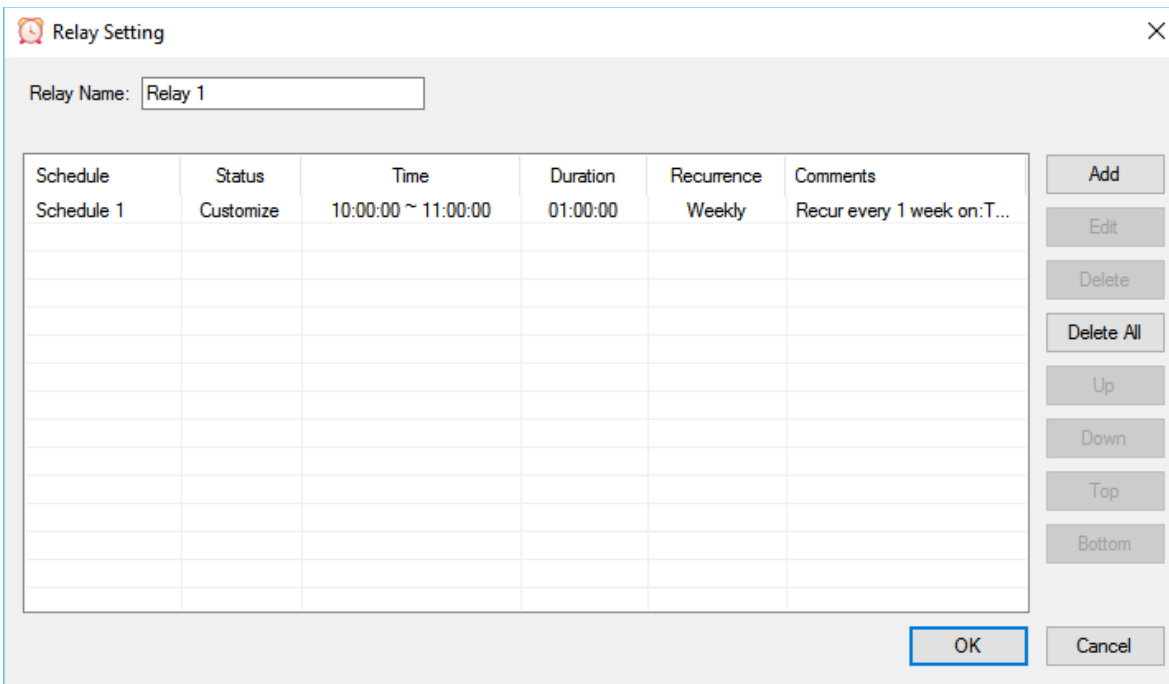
Relay Setting

Relay Name: Relay 1

| Schedule | Status | Time | Duration | Recurrence | Comments |
|---|---|---|---|---|---|
| Schedule 1 | Customize | 10:00:00 ~ 11:00:00 | 01:00:00 | Weekly | Recur every 1 week on:T... |

Add
Edit
Delete
Delete All
Up
Down
Top
Bottom

OK
Cancel